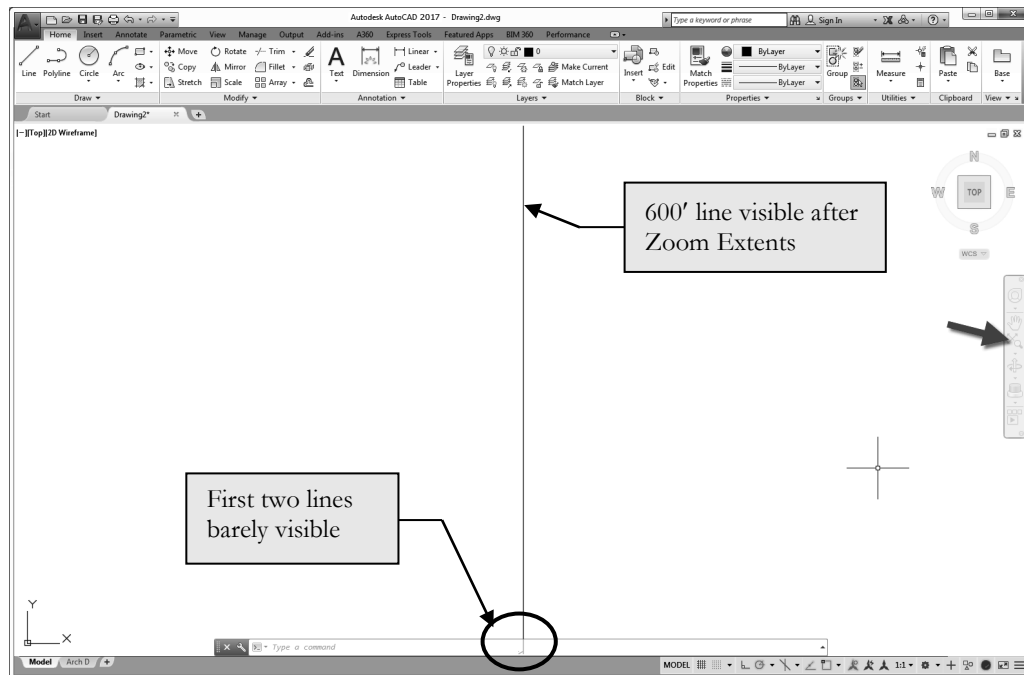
Autodesk AutoCAD 2017 - Drawing2.dwg
Type a keyword or phrase
Sign In

Home Insert Annotate Parametric View Manage Output Add-ins A360 Express Tools Featured Apps BIM 360 Performance

Line Polyline Circle Arc
Move Rotate Trim Copy Mirror Fillet Stretch Scale Array
Text Dimension Linear Leader Table
Layer Properties Make Current Match Layer
Insert Edit
Match Properties ByLayer ByLayer ByLayer
Group
Measure
Paste
Base

Draw Modify Annotation Layers Block Properties Groups Utilities Clipboard View

Start Drawing2*

[−][Top][2D Wireframe]

N
W TOP E
S
WCS

600′ line visible after Zoom Extents

First two lines barely visible

Y
X

Type a command

Model Arch D

MODEL 1:1